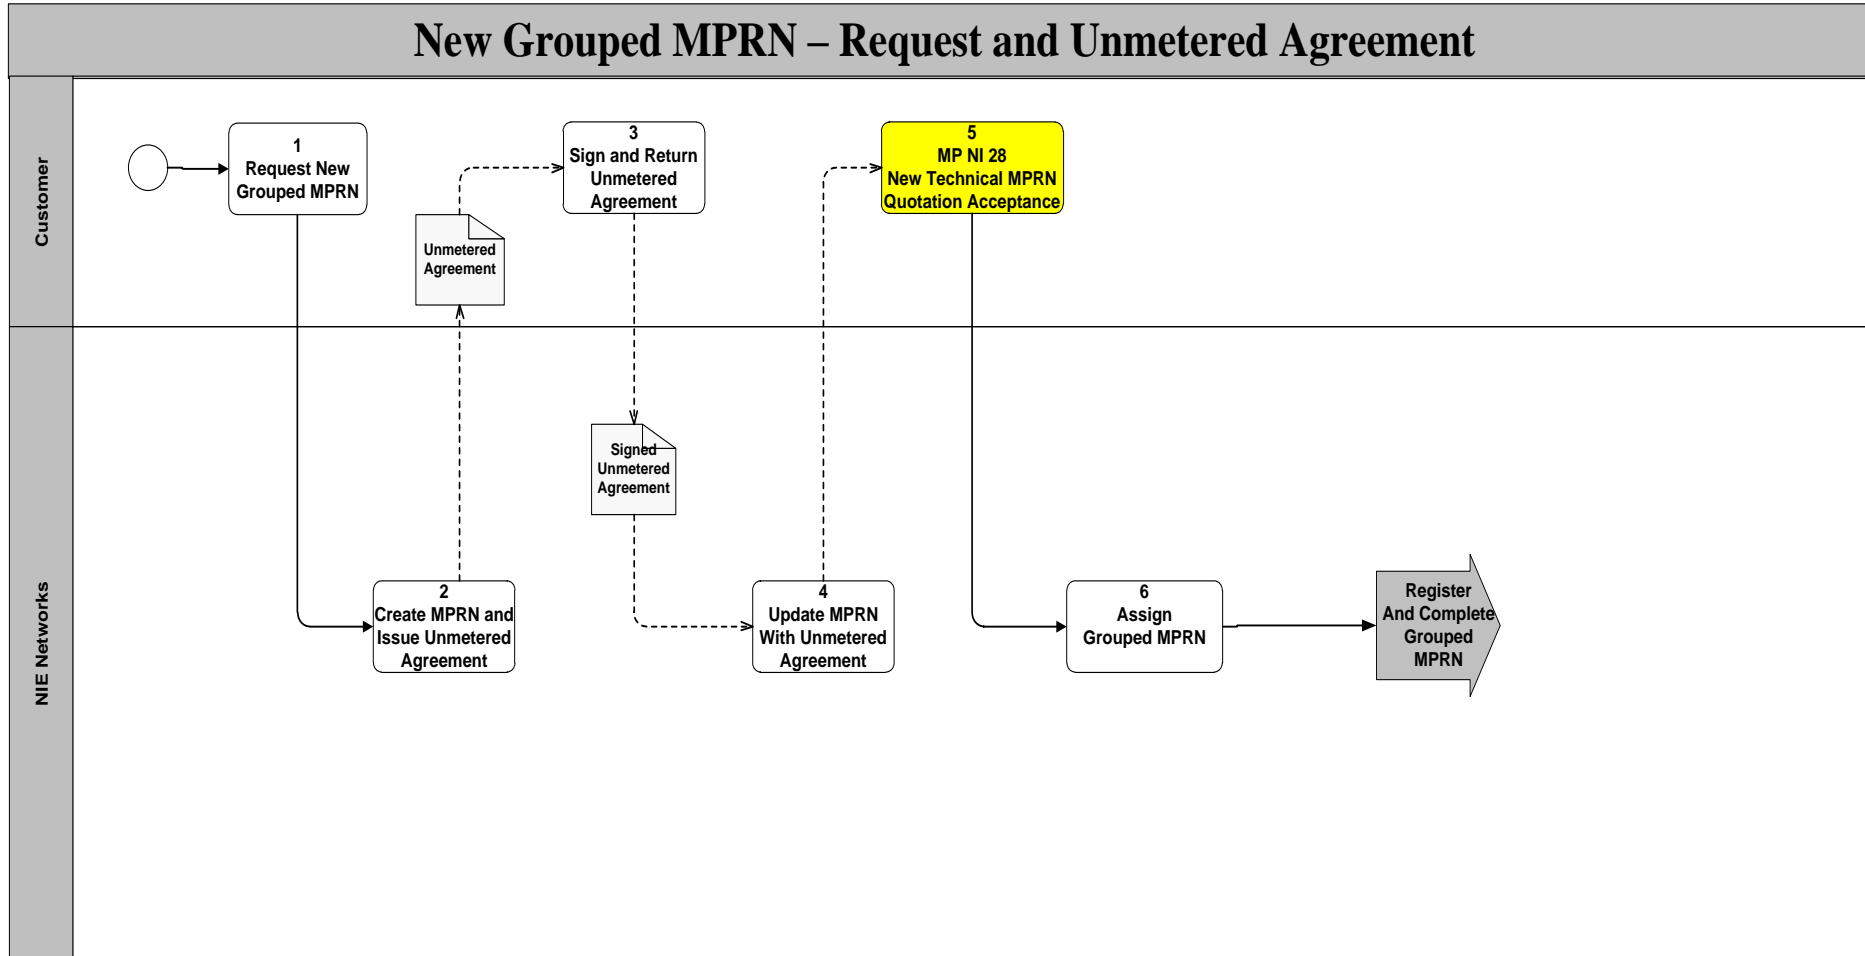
New Grouped MPRN – Request and Unmetered Agreement

Customer

1
Request New Grouped MPRN

Unmetered Agreement

3
Sign and Return Unmetered Agreement

5
MP NI 28
New Technical MPRN Quotation Acceptance

NIE Networks

Signed Unmetered Agreement

2
Create MPRN and Issue Unmetered Agreement

4
Update MPRN With Unmetered Agreement

6
Assign Grouped MPRN

Register And Complete Grouped MPRN